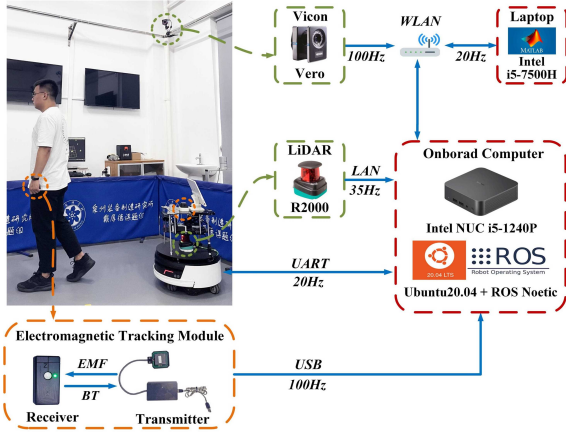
Vicon

Vero

100Hz

WLAN

20Hz

Laptop

MATLAB

Intel i5-7500H

LiDAR

R2000

LAN 35Hz

Onborad Computer

Intel NUC i5-1240P

20.04 LTS

ROS

Robot Operating System

UART 20Hz

Ubuntu20.04 + ROS Noetic

Electromagnetic Tracking Module

EMF

BT

Receiver

Transmitter

USB 100Hz